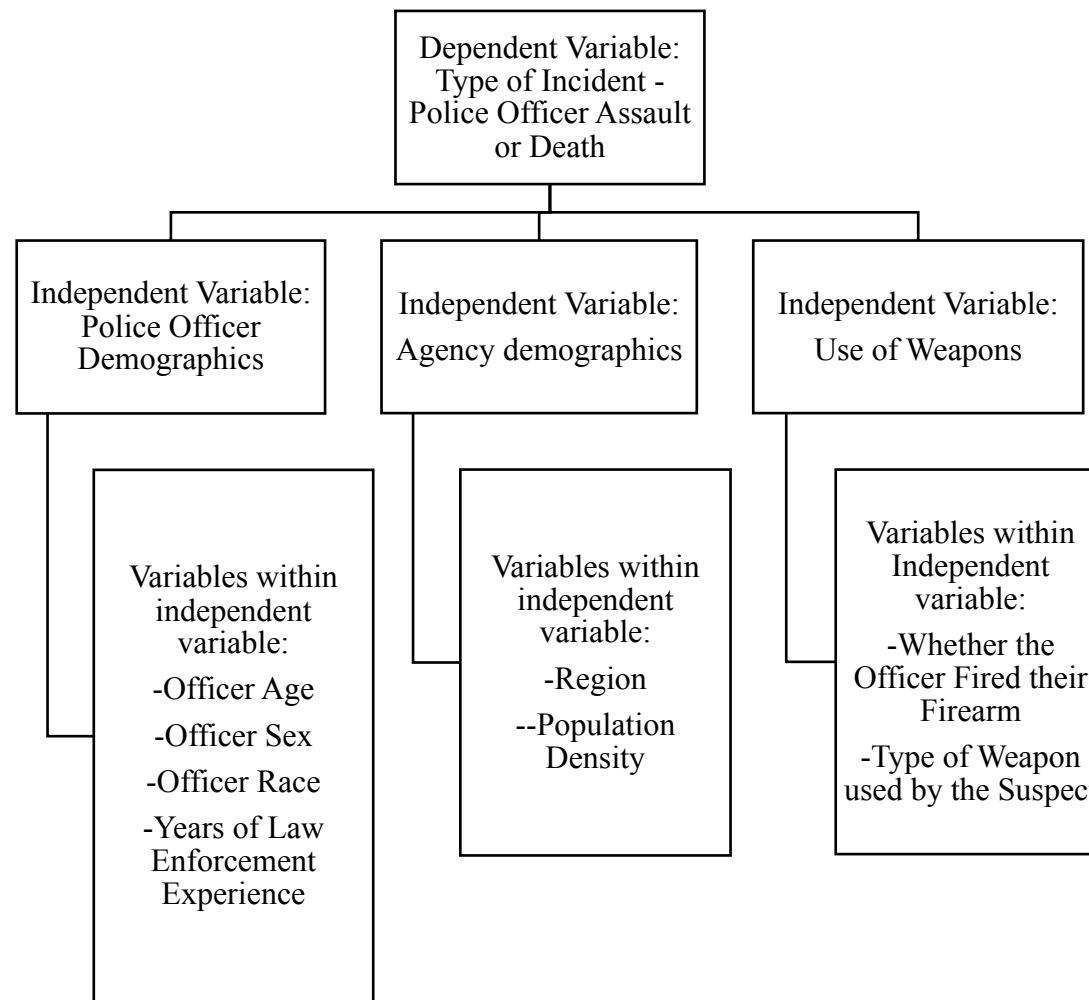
Dependent Variable: Type of Incident - Police Officer Assault or Death

Independent Variable: Police Officer Demographics

Independent Variable: Agency demographics

Independent Variable: Use of Weapons

Variables within independent variable:
-Officer Age
-Officer Sex
-Officer Race
-Years of Law Enforcement Experience

Variables within independent variable:
-Region
--Population Density

Variables within Independent variable:
-Whether the Officer Fired their Firearm
-Type of Weapon used by the Suspec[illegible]